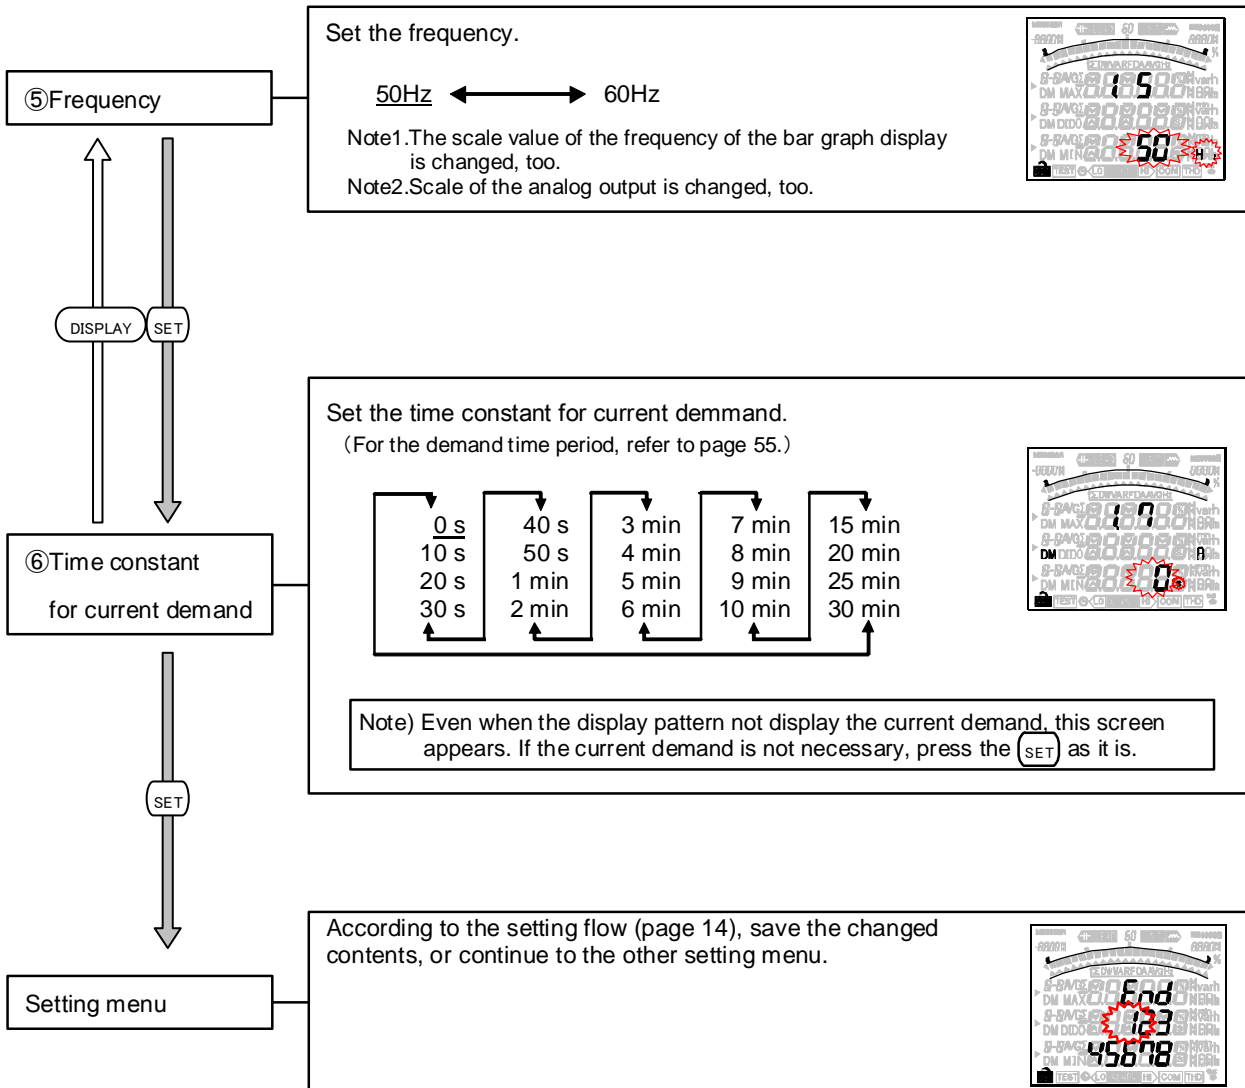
⑤Frequency

Set the frequency.

50Hz ⟷ 60Hz

Note1.The scale value of the frequency of the bar graph display is changed, too.
Note2.Scale of the analog output is changed, too.

15
50 Hz

DISPLAY SET

⑥Time constant for current demand

Set the time constant for current demmand.
（For the demand time period, refer to page 55.）

| 0 s | 40 s | 3 min | 7 min | 15 min |
|---|---|---|---|---|
| 10 s | 50 s | 4 min | 8 min | 20 min |
| 20 s | 1 min | 5 min | 9 min | 25 min |
| 30 s | 2 min | 6 min | 10 min | 30 min |

17
DM A
0 s

Note) Even when the display pattern not display the current demand, this screen appears. If the current demand is not necessary, press the SET as it is.

SET

Setting menu

According to the setting flow (page 14), save the changed contents, or continue to the other setting menu.

End
123
45678